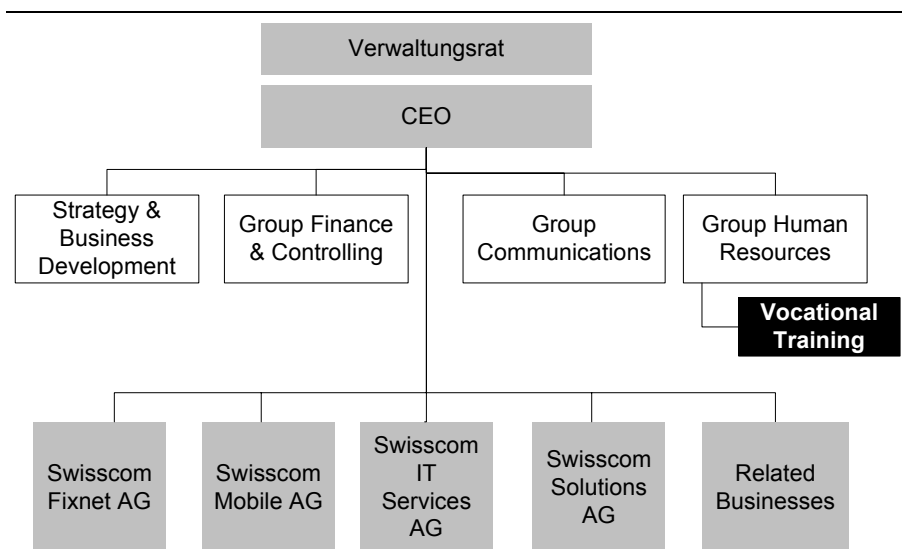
Verwaltungsrat

CEO

Strategy & Business Development

Group Finance & Controlling

Group Communications

Group Human Resources

Vocational Training

Swisscom Fixnet AG

Swisscom Mobile AG

Swisscom IT Services AG

Swisscom Solutions AG

Related Businesses